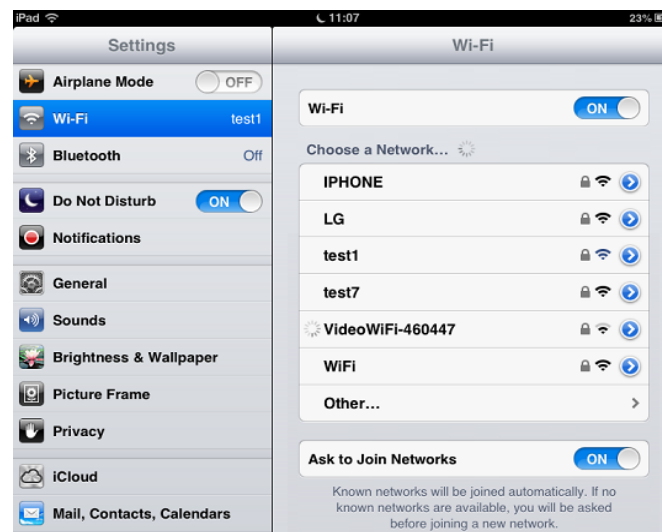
iPad
11:07
23%

Settings

Airplane Mode OFF

Wi-Fi test1

Bluetooth Off

Do Not Disturb ON

Notifications

General

Sounds

Brightness & Wallpaper

Picture Frame

Privacy

iCloud

Mail, Contacts, Calendars

Wi-Fi

Wi-Fi ON

Choose a Network...

IPHONE

LG

test1

test7

VideoWiFi-460447

WiFi

Other...

Ask to Join Networks ON

Known networks will be joined automatically. If no known networks are available, you will be asked before joining a new network.